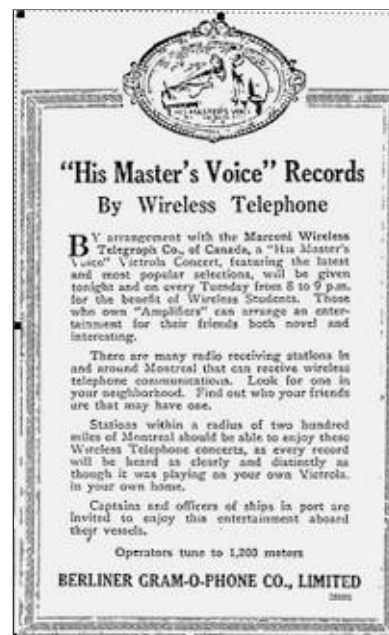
HIS MASTER'S VOICE

"His Master's Voice" Records

By Wireless Telephone

BY arrangement with the Marconi Wireless Telegraph Co., of Canada, a "His Master's Voice" Victrola Concert, featuring the latest and most popular selections, will be given tonight and on every Tuesday from 8 to 9 p.m. for the benefit of Wireless Students. Those who own "Amplifiers" can arrange an entertainment for their friends both novel and interesting.

There are many radio receiving stations in and around Montreal that can receive wireless telephone communications. Look for one in your neighborhood. Find out who your friends are that may have one.

Stations within a radius of two hundred miles of Montreal should be able to enjoy these Wireless Telephone concerts, as every record will be heard as clearly and distinctly as though it was playing on your own Victrola in your own home.

Captains and officers of ships in port are invited to enjoy this entertainment aboard their vessels.

Operators tune to 1,200 meters

BERLINER GRAM-O-PHONE CO., LIMITED

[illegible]